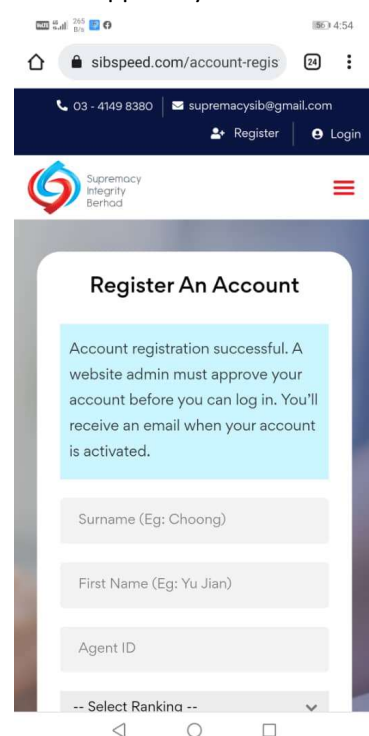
4G 265 B/s 56 4:54

sibspeed.com/account-regis 24

03 - 4149 8380 supremacysib@gmail.com

Register Login

Supremacy Integrity Berhad

Register An Account

Account registration successful. A website admin must approve your account before you can log in. You'll receive an email when your account is activated.

Surname (Eg: Choong)

First Name (Eg: Yu Jian)

Agent ID

-- Select Ranking --